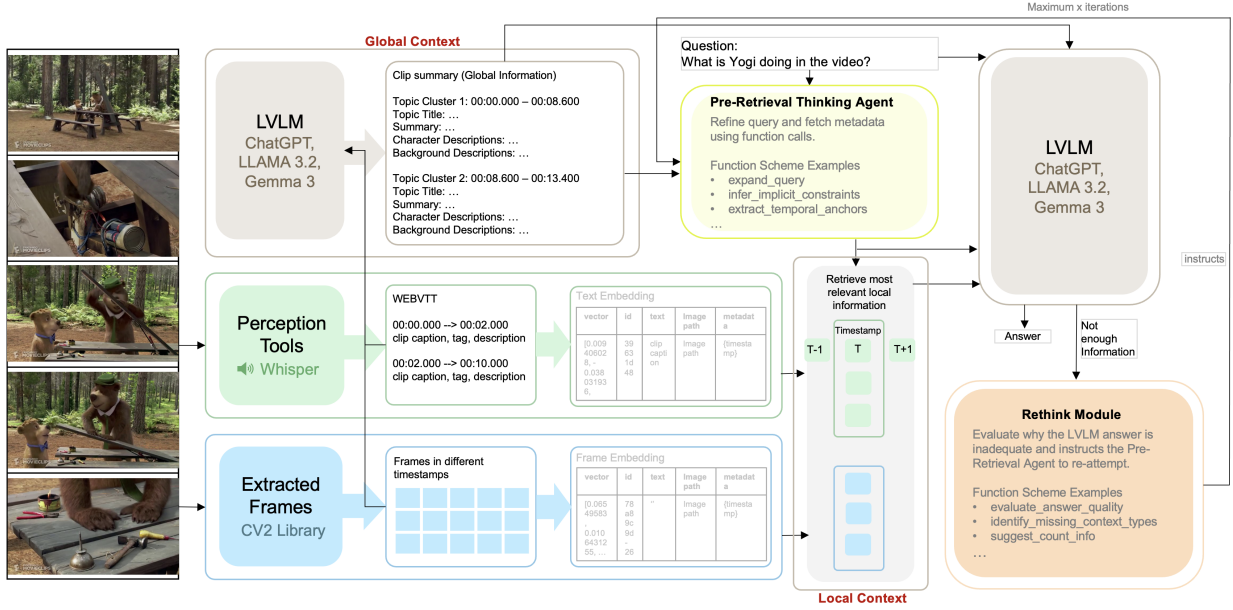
Maximum x iterations

Global Context

LVLM
ChatGPT, LLAMA 3.2, Gemma 3

Clip summary (Global Information)

Topic Cluster 1: 00:00.000 – 00:08.600
Topic Title: …
Summary: …
Character Descriptions: …
Background Descriptions: …

Topic Cluster 2: 00:08.600 – 00:13.400
Topic Title: …
Summary: …
Character Descriptions: …
Background Descriptions: …

Question:
What is Yogi doing in the video?

Pre-Retrieval Thinking Agent
Refine query and fetch metadata using function calls.

Function Scheme Examples
• expand_query
• infer_implicit_constraints
• extract_temporal_anchors
…

LVLM
ChatGPT, LLAMA 3.2, Gemma 3

instructs

Perception Tools
Whisper

WEBVTT

00:00.000 --> 00:02.000
clip caption, tag, description

00:02.000 --> 00:10.000
clip caption, tag, description

Text Embedding

| vector | id | text | image path | metadata |
|---|---|---|---|---|
| [0.009 40602 6, -0.038 03193 6, | 39 63 1d 48 | clip caption | image path | {timestamp} |

Retrieve most relevant local information

Timestamp
T-1
T
T+1

Answer

Not enough Information

Rethink Module
Evaluate why the LVLM answer is inadequate and instructs the Pre-Retrieval Agent to re-attempt.

Function Scheme Examples
• evaluate_answer_quality
• identify_missing_context_types
• suggest_count_info
…

Extracted Frames
CV2 Library

Frames in different timestamps

Frame Embedding

| vector | id | text | image path | metadata |
|---|---|---|---|---|
| [0.065 49583 , 0.010 64312 55, … | 78 a8 9c 9d - 26 | " | image path | {timestamp} |

Local Context